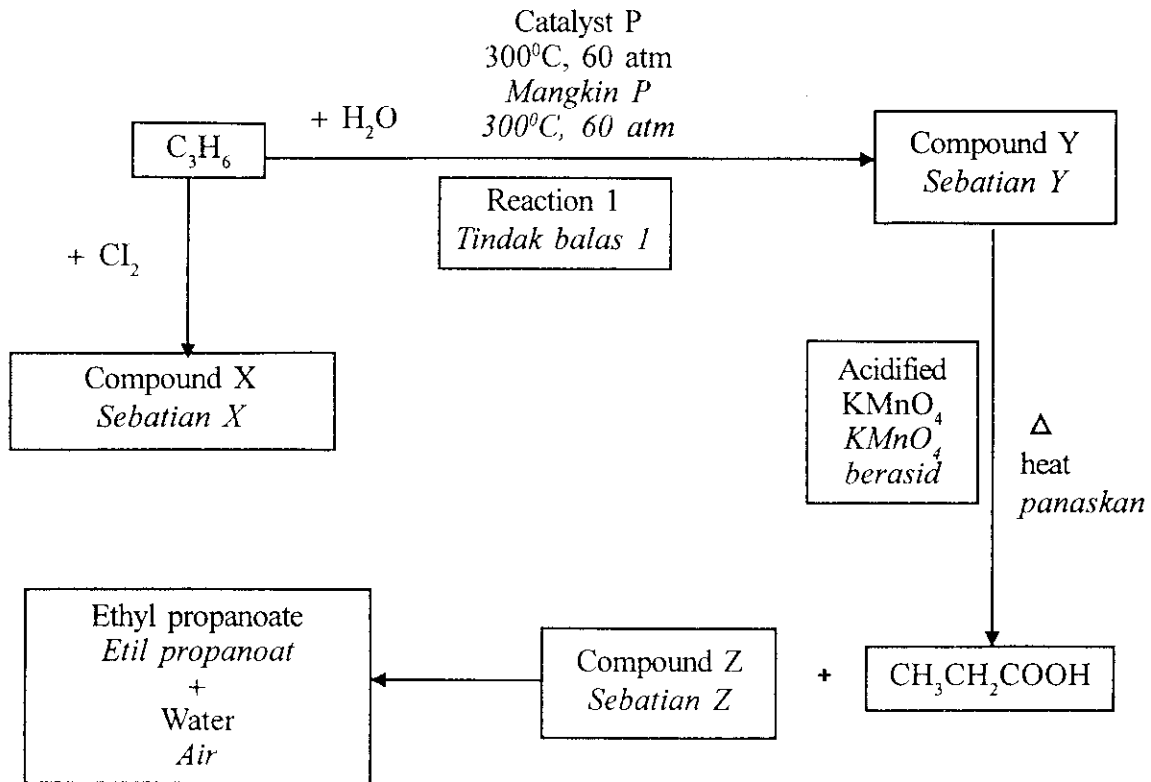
Catalyst P
$300^0C$, 60 atm
*Mangkin P*
*$300^0C$, 60 atm*

$C_3H_6$

+ $H_2O$

Compound Y
*Sebatian Y*

Reaction 1
*Tindak balas 1*

+ $Cl_2$

Compound X
*Sebatian X*

Acidified
$KMnO_4$
*$KMnO_4$*
*berasid*

$\Delta$
heat
*panaskan*

Ethyl propanoate
*Etil propanoat*
+
Water
*Air*

Compound Z
*Sebatian Z*

+

$CH_3CH_2COOH$